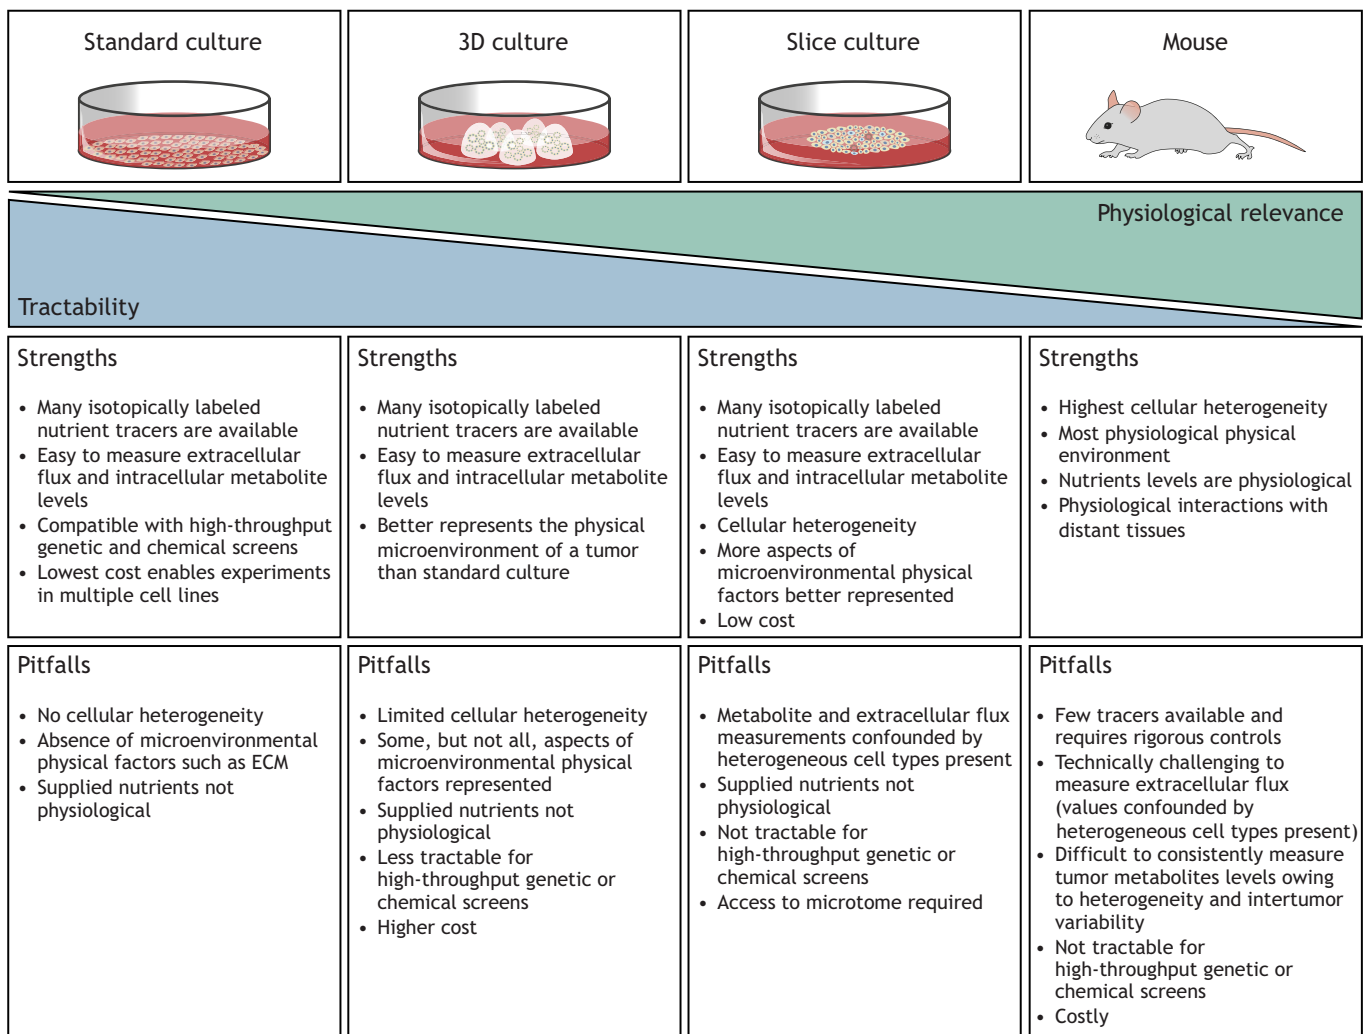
Standard culture

3D culture

Slice culture

Mouse

Physiological relevance

Tractability

Strengths

• Many isotopically labeled nutrient tracers are available
• Easy to measure extracellular flux and intracellular metabolite levels
• Compatible with high-throughput genetic and chemical screens
• Lowest cost enables experiments in multiple cell lines

Strengths

• Many isotopically labeled nutrient tracers are available
• Easy to measure extracellular flux and intracellular metabolite levels
• Better represents the physical microenvironment of a tumor than standard culture

Strengths

• Many isotopically labeled nutrient tracers are available
• Easy to measure extracellular flux and intracellular metabolite levels
• Cellular heterogeneity
• More aspects of microenvironmental physical factors better represented
• Low cost

Strengths

• Highest cellular heterogeneity
• Most physiological physical environment
• Nutrients levels are physiological
• Physiological interactions with distant tissues

Pitfalls

• No cellular heterogeneity
• Absence of microenvironmental physical factors such as ECM
• Supplied nutrients not physiological

Pitfalls

• Limited cellular heterogeneity
• Some, but not all, aspects of microenvironmental physical factors represented
• Supplied nutrients not physiological
• Less tractable for high-throughput genetic or chemical screens
• Higher cost

Pitfalls

• Metabolite and extracellular flux measurements confounded by heterogeneous cell types present
• Supplied nutrients not physiological
• Not tractable for high-throughput genetic or chemical screens
• Access to microtome required

Pitfalls

• Few tracers available and requires rigorous controls
• Technically challenging to measure extracellular flux (values confounded by heterogeneous cell types present)
• Difficult to consistently measure tumor metabolites levels owing to heterogeneity and intertumor variability
• Not tractable for high-throughput genetic or chemical screens
• Costly